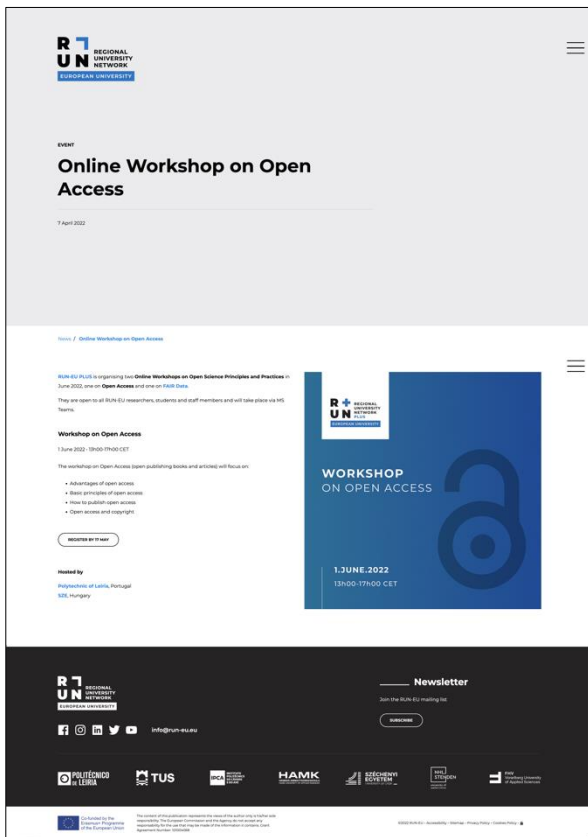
R U N REGIONAL UNIVERSITY NETWORK
EUROPEAN UNIVERSITY

EVENT

Online Workshop on Open Access

7 April 2022

News / Online Workshop on Open Access

RUN-EU PLUS is organising two Online Workshops on Open Science Principles and Practices in June 2022, one on Open Access and one on FAIR Data.

They are open to all RUN-EU researchers, students and staff members and will take place via MS Teams.

Workshop on Open Access

1 June 2022 - 13h00-17h00 CET

The workshop on Open Access (open publishing books and articles) will focus on:

- Advantages of open access
- Basic principles of open access
- How to publish open access
- Open access and copyright

REGISTER BY 17 MAY

Hosted by

Polytechnic of Leiria, Portugal
SZE, Hungary

R U N REGIONAL UNIVERSITY NETWORK PLUS
EUROPEAN UNIVERSITY

WORKSHOP
ON OPEN ACCESS

1.JUNE.2022
13h00-17h00 CET

R U N REGIONAL UNIVERSITY NETWORK
EUROPEAN UNIVERSITY

info@run-eu.eu

Newsletter

Join the RUN-EU mailing list

SUBSCRIBE

POLITÉCNICO DE LEIRIA
TUS
IPCA
HAMK
SZÉCHENYI EGYETEM
NHL STENDEN
FHV Vorarlberg University of Applied Sciences

Co-funded by the Erasmus+ Programme of the European Union

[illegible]

©2022 RUN-EU - Accessibility - Sitemap - Privacy Policy - Cookies Policy